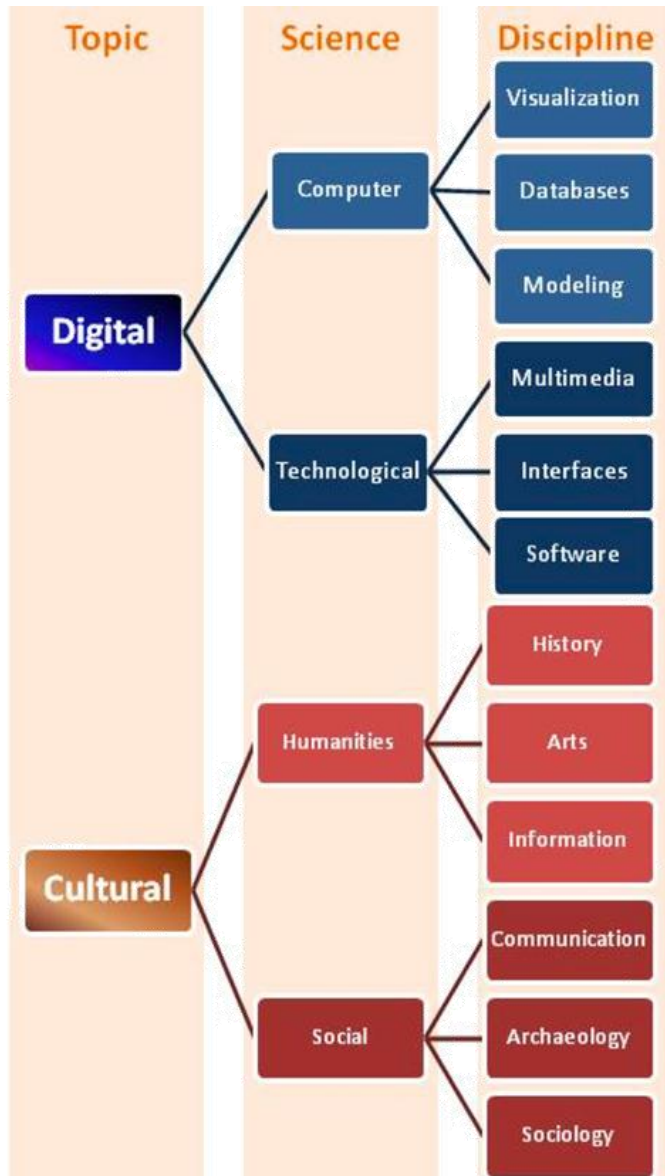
Topic

Science

Discipline

Digital

Computer

Visualization

Databases

Modeling

Technological

Multimedia

Interfaces

Software

Cultural

Humanities

History

Arts

Information

Social

Communication

Archaeology

Sociology